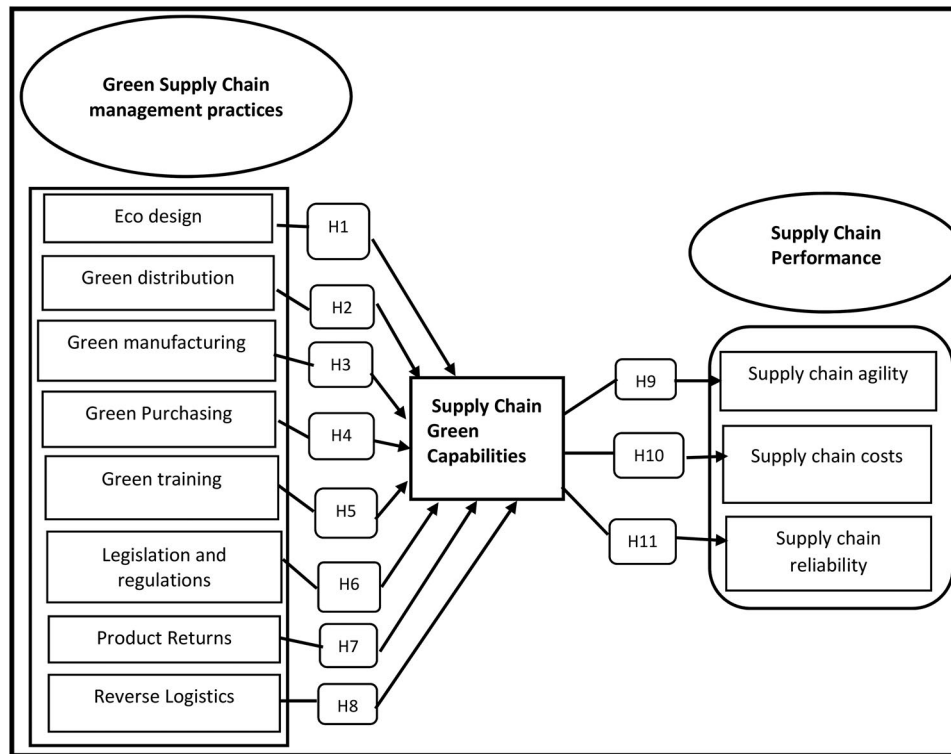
Green Supply Chain management practices

Eco design

Green distribution

Green manufacturing

Green Purchasing

Green training

Legislation and regulations

Product Returns

Reverse Logistics

H1

H2

H3

H4

H5

H6

H7

H8

Supply Chain Green Capabilities

H9

H10

H11

Supply Chain Performance

Supply chain agility

Supply chain costs

Supply chain reliability